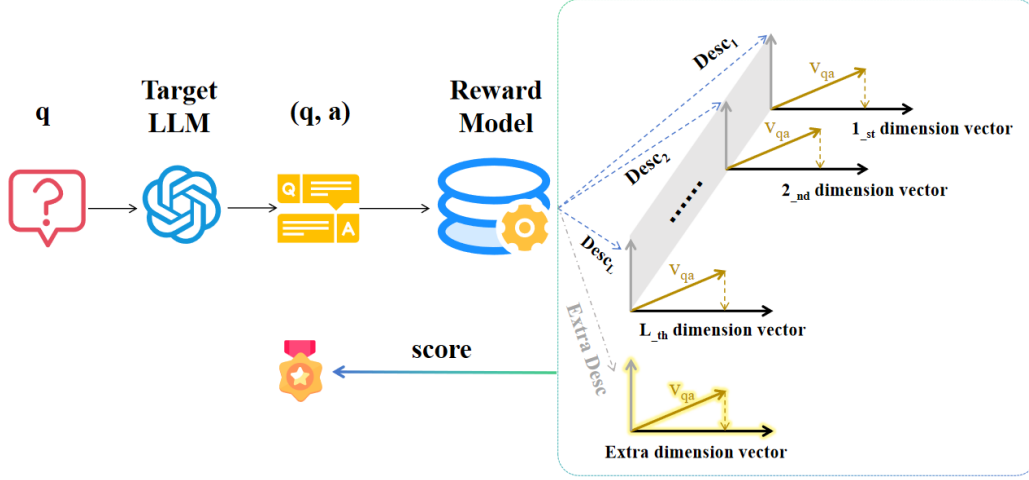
q

Target LLM

(q, a)

Q

A

Reward Model

$Desc_1$

$Desc_2$

$Desc_L$

Extra Desc

$V_{qa}$

$1_{\_st}$ dimension vector

$V_{qa}$

$2_{\_nd}$ dimension vector

......

$V_{qa}$

$L_{\_th}$ dimension vector

$V_{qa}$

Extra dimension vector

score